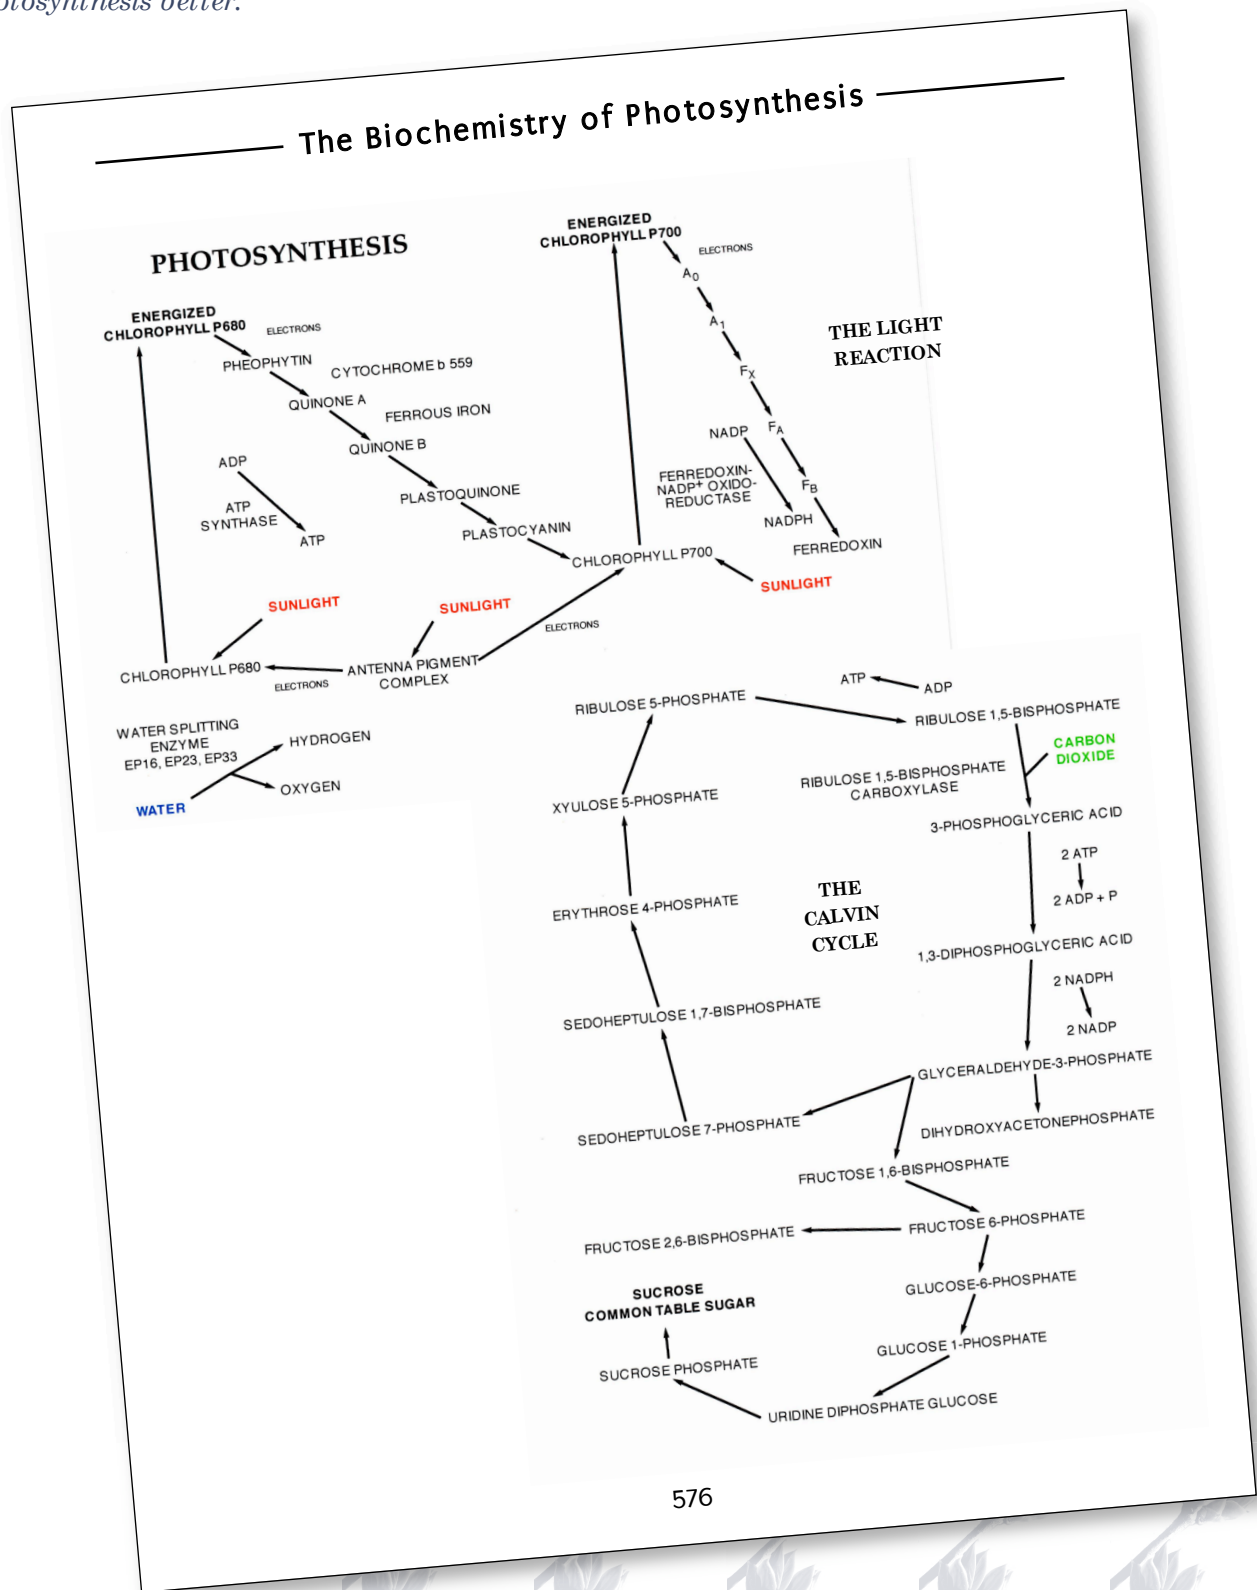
otosynthesis better.

The Biochemistry of Photosynthesis

PHOTOSYNTHESIS

ENERGIZED CHLOROPHYLL P680
ELECTRONS
PHEOPHYTIN
CYTOCHROME b 559
QUINONE A
FERROUS IRON
QUINONE B
ADP
ATP SYNTHASE
ATP
PLASTOQUINONE
PLASTOCYANIN
CHLOROPHYLL P700

ENERGIZED CHLOROPHYLL P700
ELECTRONS
$A_0$
$A_1$
$F_X$
$F_A$
$F_B$
NADP
FERREDOXIN-NADP+ OXIDO-REDUCTASE
NADPH
FERREDOXIN

THE LIGHT REACTION

SUNLIGHT
SUNLIGHT
SUNLIGHT
ELECTRONS
CHLOROPHYLL P680
ELECTRONS
ANTENNA PIGMENT COMPLEX

WATER SPLITTING ENZYME EP16, EP23, EP33
HYDROGEN
OXYGEN
WATER

RIBULOSE 5-PHOSPHATE
ATP
ADP
RIBULOSE 1,5-BISPHOSPHATE
CARBON DIOXIDE
RIBULOSE 1,5-BISPHOSPHATE CARBOXYLASE
XYULOSE 5-PHOSPHATE
3-PHOSPHOGLYCERIC ACID
2 ATP
2 ADP + P
ERYTHROSE 4-PHOSPHATE
THE CALVIN CYCLE
1,3-DIPHOSPHOGLYCERIC ACID
2 NADPH
2 NADP
SEDOHEPTULOSE 1,7-BISPHOSPHATE
GLYCERALDEHYDE-3-PHOSPHATE
SEDOHEPTULOSE 7-PHOSPHATE
DIHYDROXYACETONEPHOSPHATE
FRUCTOSE 1,6-BISPHOSPHATE
FRUCTOSE 2,6-BISPHOSPHATE
FRUCTOSE 6-PHOSPHATE
SUCROSE COMMON TABLE SUGAR
GLUCOSE-6-PHOSPHATE
GLUCOSE 1-PHOSPHATE
SUCROSE PHOSPHATE
URIDINE DIPHOSPHATE GLUCOSE

576